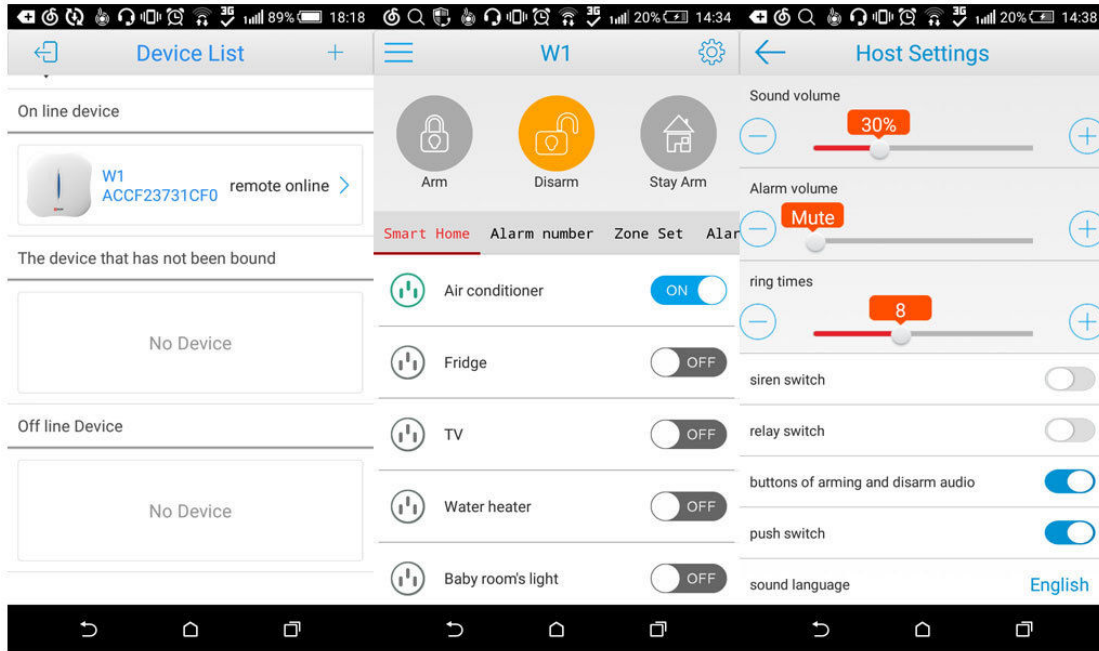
89% 18:18

Device List

On line device

W1
ACCF23731CF0
remote online

The device that has not been bound

No Device

Off line Device

No Device

20% 14:34

W1

Arm

Disarm

Stay Arm

Smart Home Alarm number Zone Set Alar

Air conditioner ON

Fridge OFF

TV OFF

Water heater OFF

Baby room's light OFF

20% 14:38

Host Settings

Sound volume

30%

Alarm volume

Mute

ring times

8

siren switch

relay switch

buttons of arming and disarm audio

push switch

sound language English